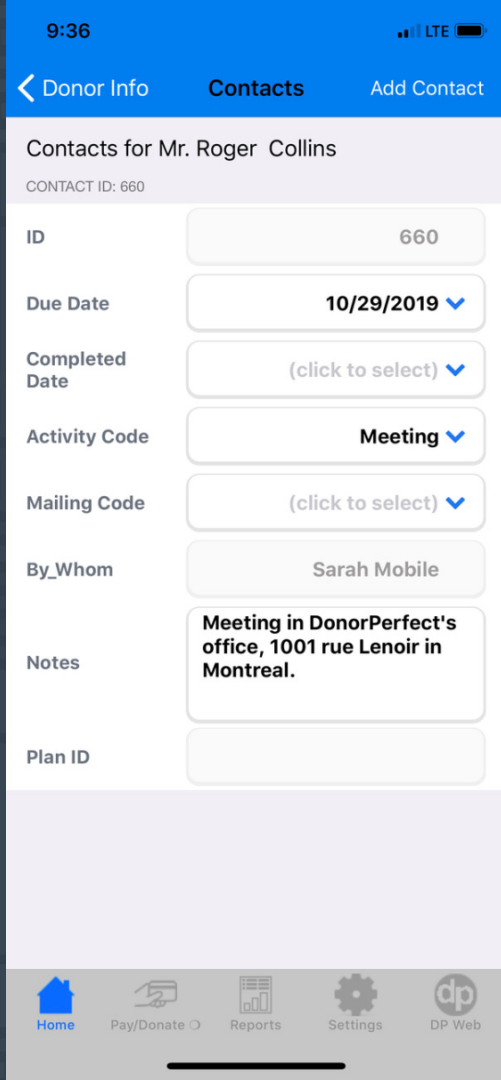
9:36

LTE

Donor Info Contacts Add Contact

Contacts for Mr. Roger Collins

CONTACT ID: 660

ID 660

Due Date 10/29/2019

Completed Date (click to select)

Activity Code Meeting

Mailing Code (click to select)

By_Whom Sarah Mobile

Notes Meeting in DonorPerfect's office, 1001 rue Lenoir in Montreal.

Plan ID

Home Pay/Donate Reports Settings dp DP Web